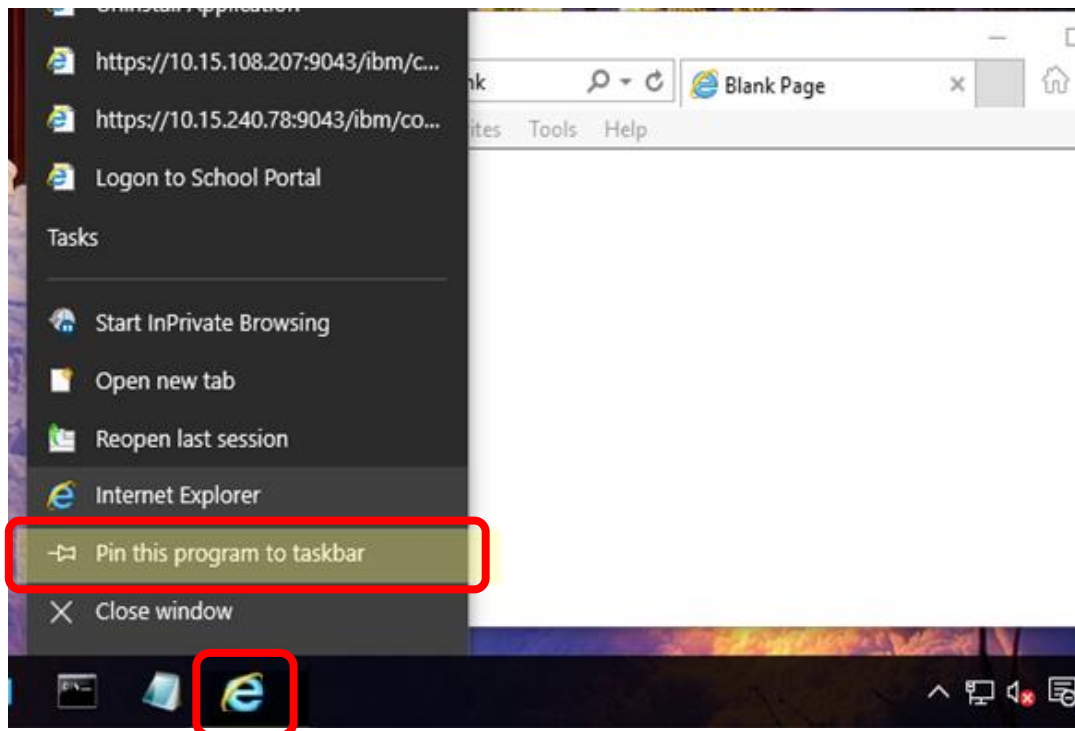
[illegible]

https://10.15.108.207:9043/ibm/c...

https://10.15.240.78:9043/ibm/co...

Logon to School Portal

Tasks

Start InPrivate Browsing

Open new tab

Reopen last session

Internet Explorer

Pin this program to taskbar

Close window

nk

Blank Page

ites Tools Help